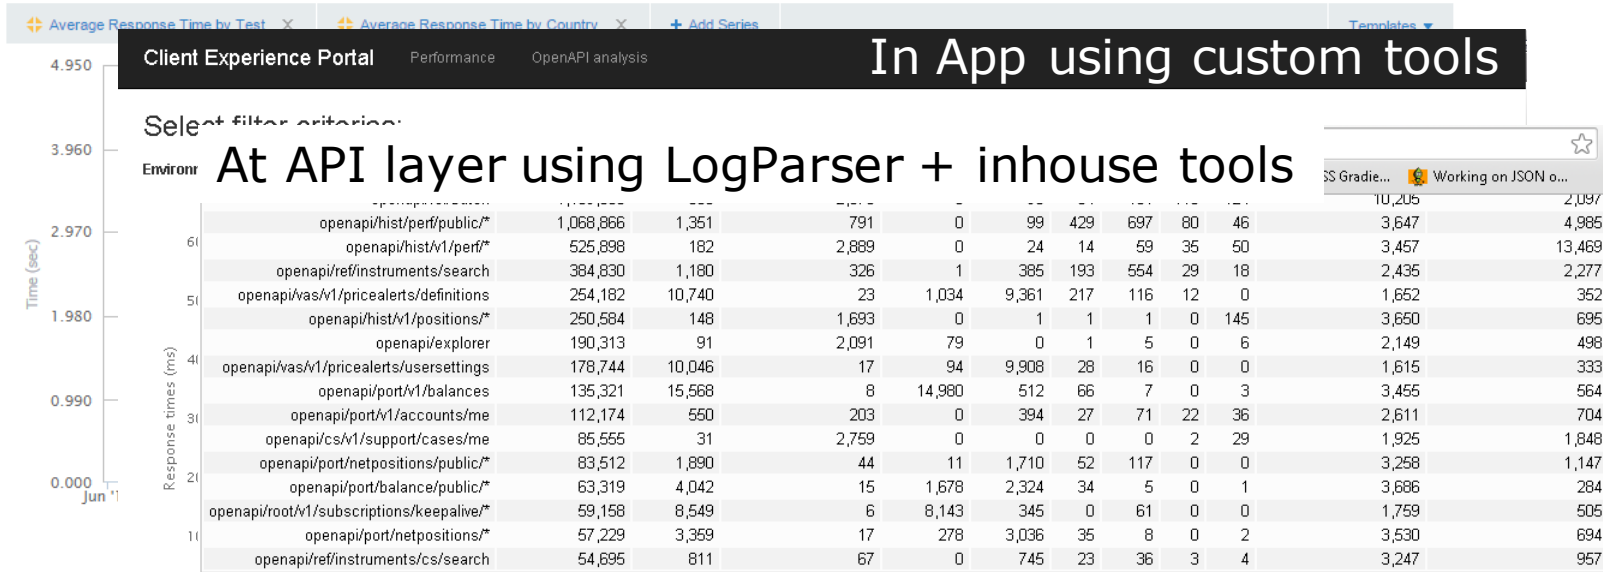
Average Response Time by Test X   Average Response Time by Country X   + Add Series   Templates ▼

Client Experience Portal   Performance   OpenAPI analysis

In App using custom tools

Select filter criteria:

Environ

At API layer using LogParser + inhouse tools

SS Gradie...   Working on JSON o...

4.950
3.960
2.970
1.980
0.990
0.000
Time (sec)
Jun '1

Response times (ms)
6
5
4
3
2
1

| openapi/hist/perf/public/* | 1,068,866 | 1,351 | 791 | 0 | 99 | 429 | 697 | 80 | 46 | 3,647 | 4,985 |
|---|---|---|---|---|---|---|---|---|---|---|---|
| openapi/hist/v1/perf/* | 525,898 | 182 | 2,889 | 0 | 24 | 14 | 59 | 35 | 50 | 3,457 | 13,469 |
| openapi/ref/instruments/search | 384,830 | 1,180 | 326 | 1 | 385 | 193 | 554 | 29 | 18 | 2,435 | 2,277 |
| openapi/vas/v1/pricealerts/definitions | 254,182 | 10,740 | 23 | 1,034 | 9,361 | 217 | 116 | 12 | 0 | 1,652 | 352 |
| openapi/hist/v1/positions/* | 250,584 | 148 | 1,693 | 0 | 1 | 1 | 1 | 0 | 145 | 3,650 | 695 |
| openapi/explorer | 190,313 | 91 | 2,091 | 79 | 0 | 1 | 5 | 0 | 6 | 2,149 | 498 |
| openapi/vas/v1/pricealerts/usersettings | 178,744 | 10,046 | 17 | 94 | 9,908 | 28 | 16 | 0 | 0 | 1,615 | 333 |
| openapi/port/v1/balances | 135,321 | 15,568 | 8 | 14,980 | 512 | 66 | 7 | 0 | 3 | 3,455 | 564 |
| openapi/port/v1/accounts/me | 112,174 | 550 | 203 | 0 | 394 | 27 | 71 | 22 | 36 | 2,611 | 704 |
| openapi/cs/v1/support/cases/me | 85,555 | 31 | 2,759 | 0 | 0 | 0 | 0 | 2 | 29 | 1,925 | 1,848 |
| openapi/port/netpositions/public/* | 83,512 | 1,890 | 44 | 11 | 1,710 | 52 | 117 | 0 | 0 | 3,258 | 1,147 |
| openapi/port/balance/public/* | 63,319 | 4,042 | 15 | 1,678 | 2,324 | 34 | 5 | 0 | 1 | 3,686 | 284 |
| openapi/root/v1/subscriptions/keepalive/* | 59,158 | 8,549 | 6 | 8,143 | 345 | 0 | 61 | 0 | 0 | 1,759 | 505 |
| openapi/port/netpositions/* | 57,229 | 3,359 | 17 | 278 | 3,036 | 35 | 8 | 0 | 2 | 3,530 | 694 |
| openapi/ref/instruments/cs/search | 54,695 | 811 | 67 | 0 | 745 | 23 | 36 | 3 | 4 | 3,247 | 957 |